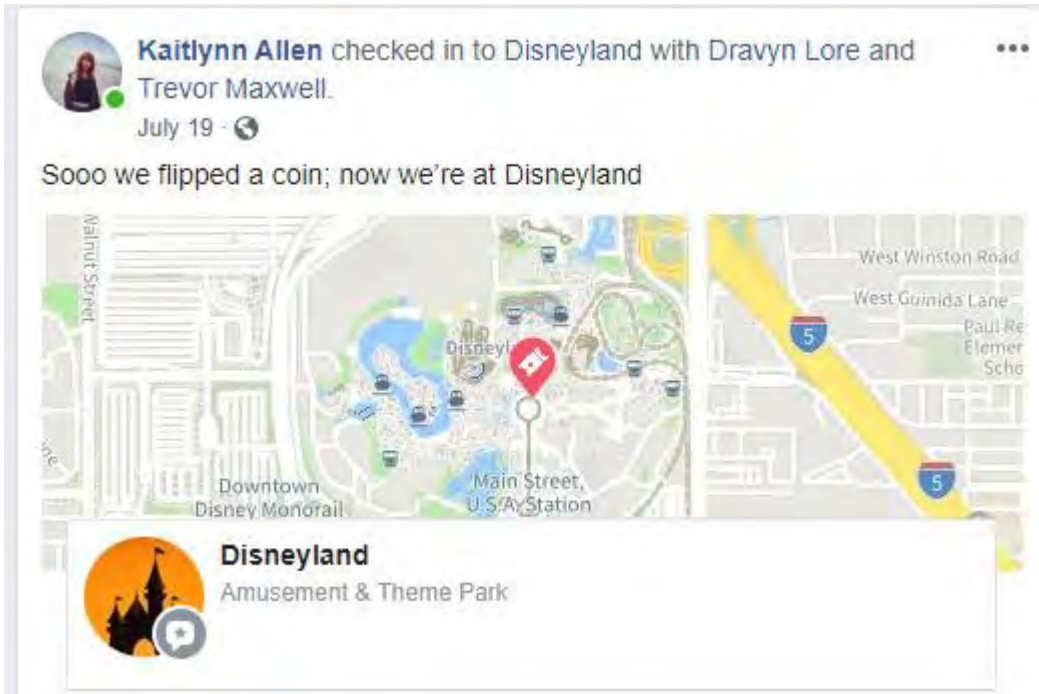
Kaitlynn Allen checked in to Disneyland with Dravyn Lore and Trevor Maxwell.

July 19 ·

Sooo we flipped a coin; now we're at Disneyland

Walnut Street

Disneyl

Downtown Disney Monorail

Main Street, U.S.A. Station

West Winston Road

West Guinida Lane

Paul Re Elemer Scho

5

5

Disneyland

Amusement & Theme Park